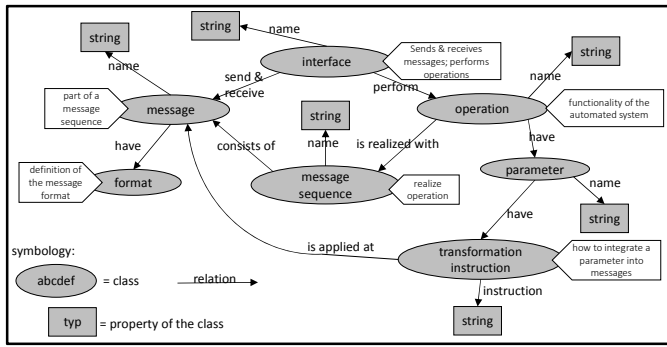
string

name

string

interface

Sends & receives messages; performs operations

name

send & receive

perform

string

name

part of a message sequence

message

operation

functionality of the automated system

string

have

consists of

name

is realized with

have

definition of the message format

format

message sequence

realize operation

parameter

name

string

have

symbology:

is applied at

transformation instruction

how to integrate a parameter into messages

abcdef = class

relation

instruction

typ = property of the class

string